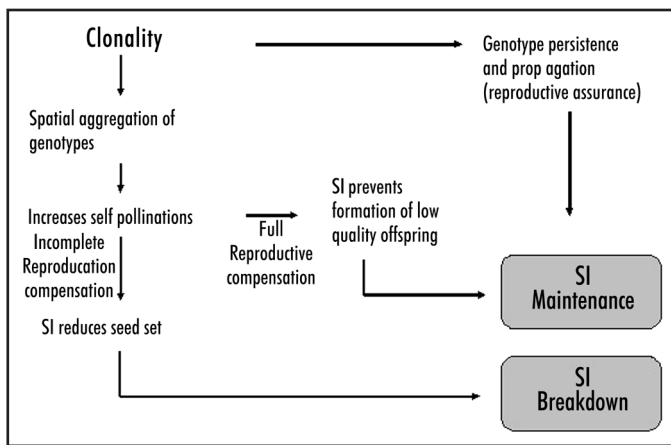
Clonality

Genotype persistence and prop agation (reproductive assurance)

Spatial aggregation of genotypes

Increases self pollinations

Full Reproductive compensation

SI prevents formation of low quality offspring

Incomplete Reproducation compensation

SI Maintenance

SI reduces seed set

SI Breakdown